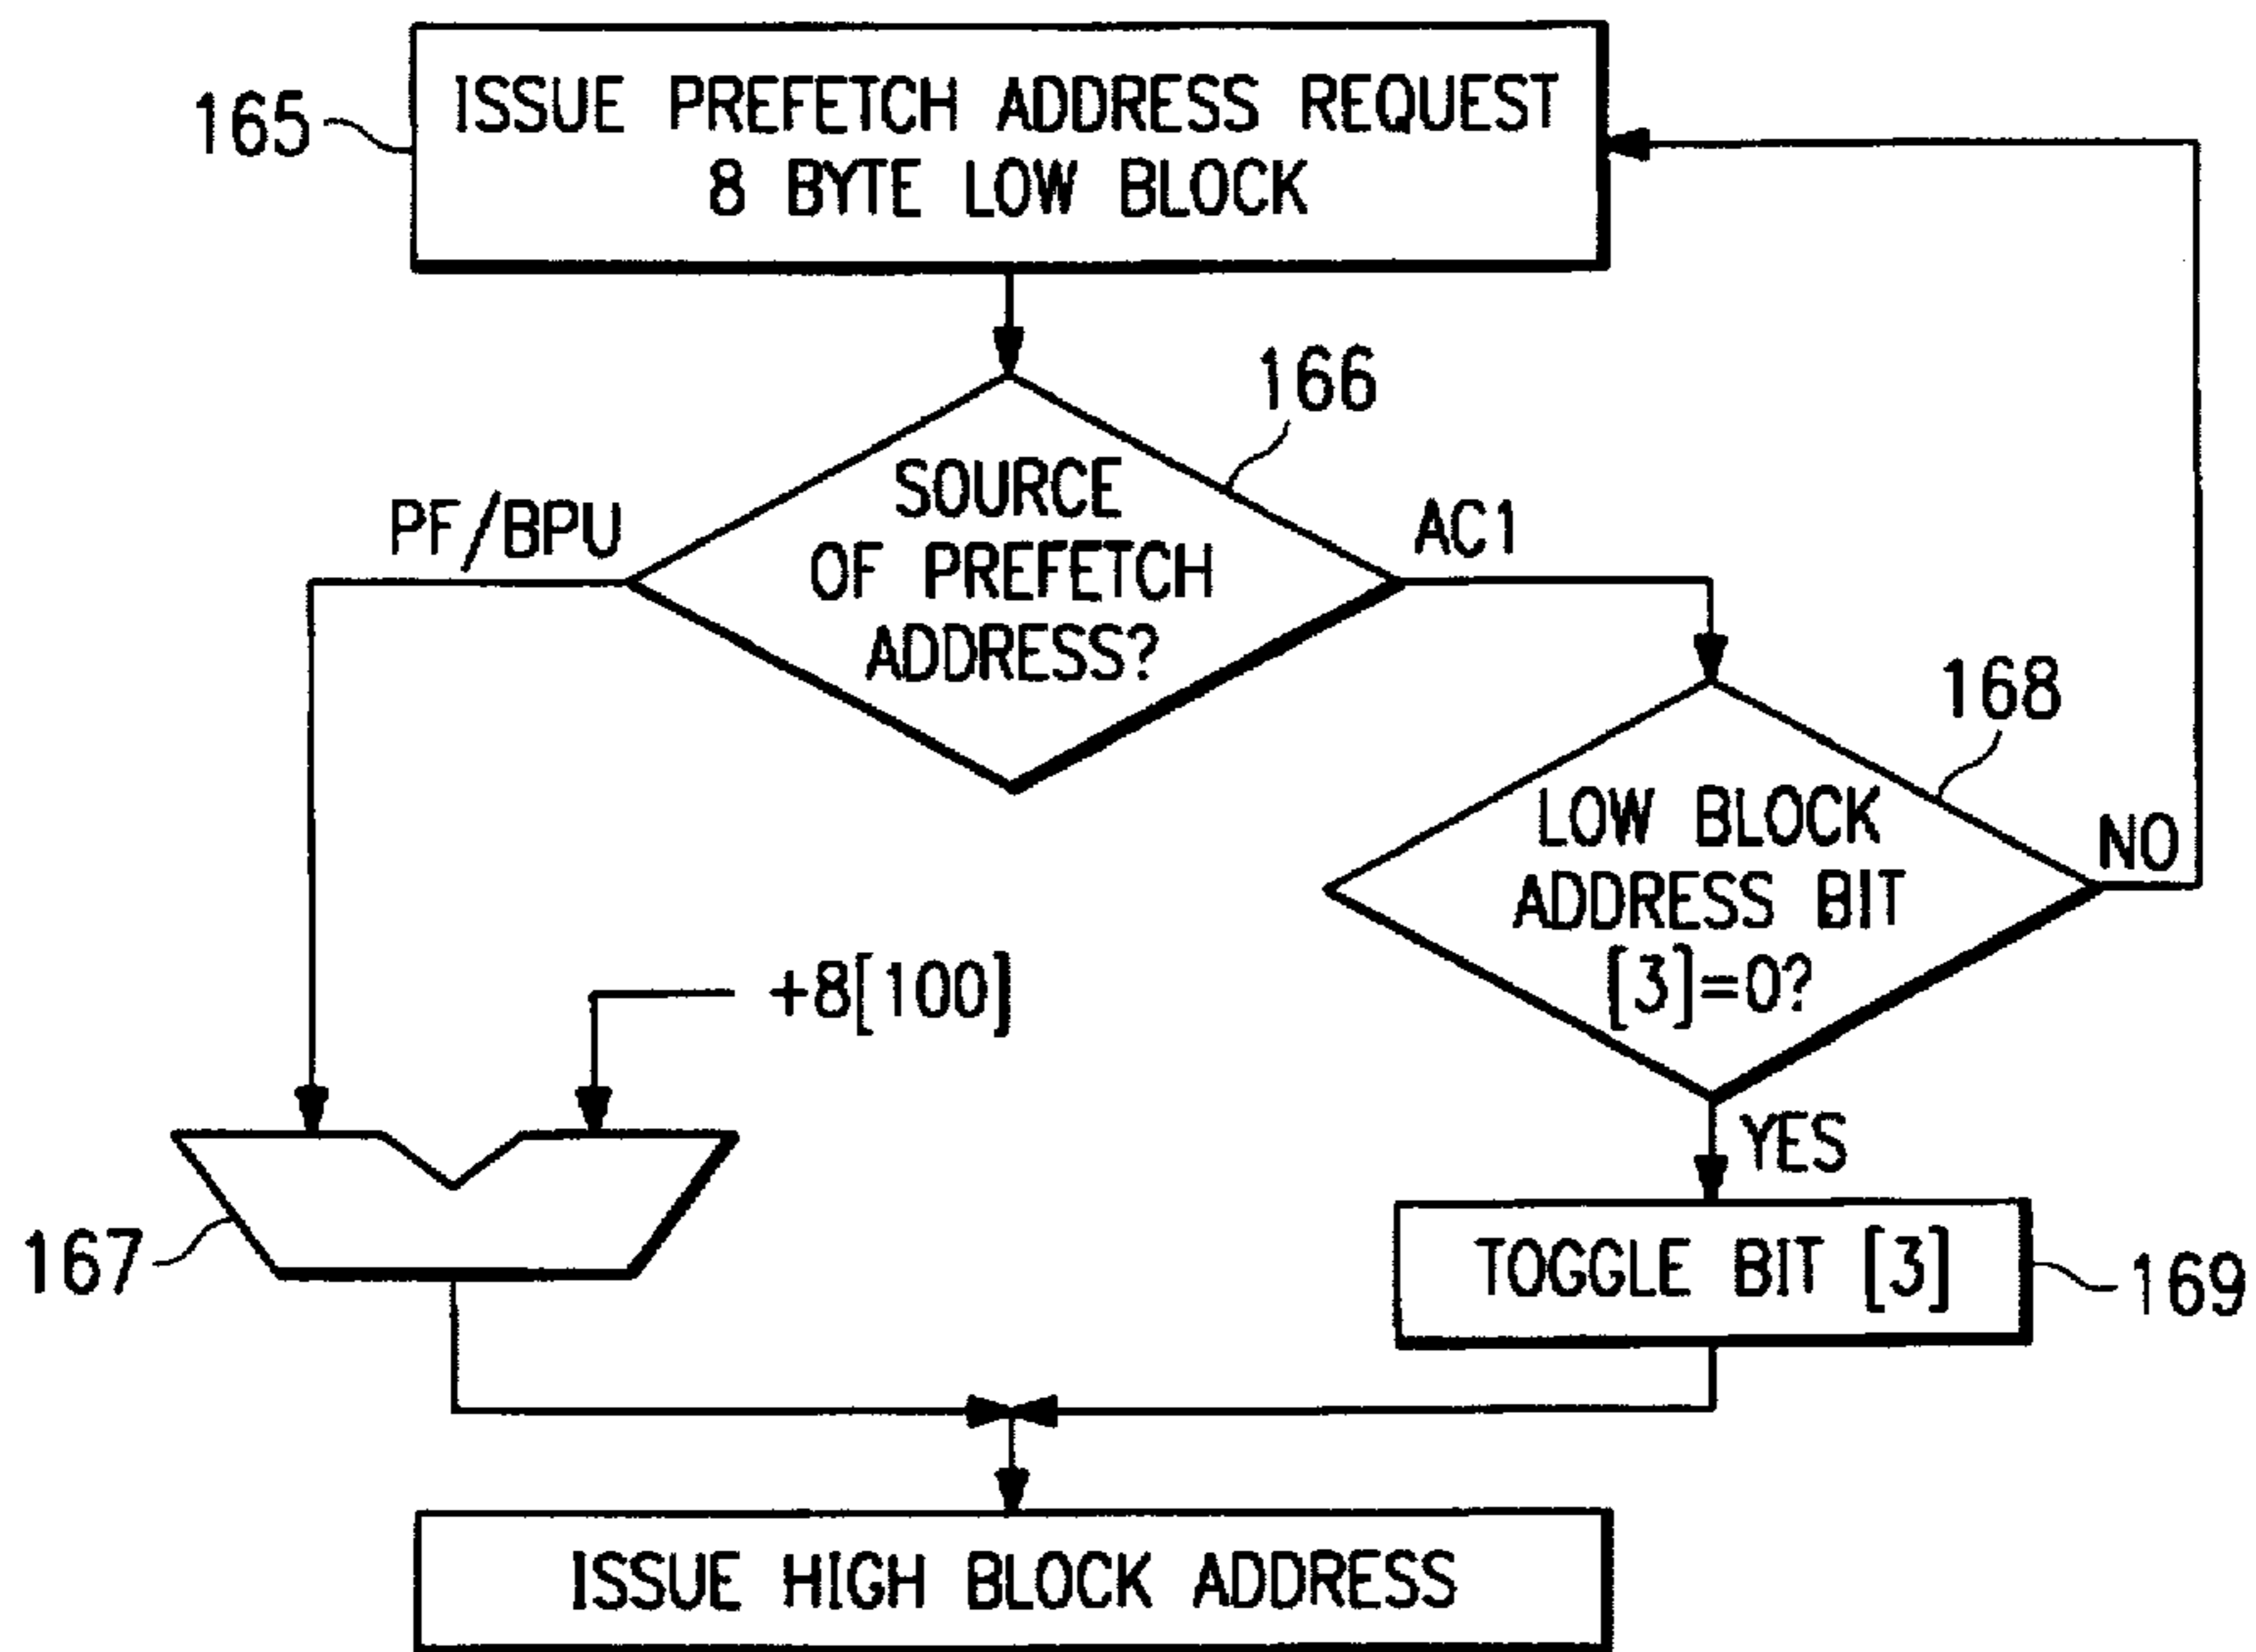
165

ISSUE PREFETCH ADDRESS REQUEST 8 BYTE LOW BLOCK

166

SOURCE OF PREFETCH ADDRESS?

PF/BPU

AC1

168

LOW BLOCK ADDRESS BIT [3]=0?

NO

+8[100]

YES

167

TOGGLE BIT [3]

169

ISSUE HIGH BLOCK ADDRESS